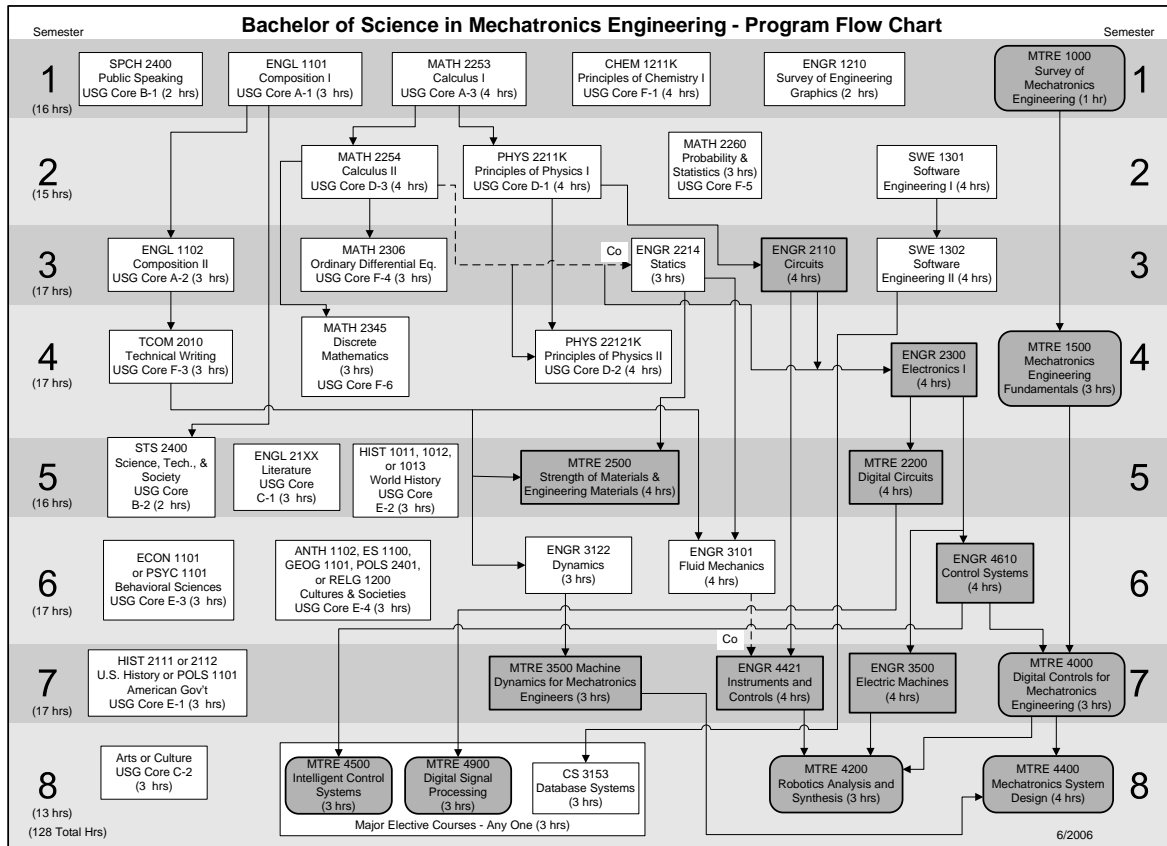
Semester

Bachelor of Science in Mechatronics Engineering - Program Flow Chart

Semester

1
(16 hrs)

SPCH 2400
Public Speaking
USG Core B-1 (2 hrs)

ENGL 1101
Composition I
USG Core A-1 (3 hrs)

MATH 2253
Calculus I
USG Core A-3 (4 hrs)

CHEM 1211K
Principles of Chemistry I
USG Core F-1 (4 hrs)

ENGR 1210
Survey of Engineering Graphics (2 hrs)

MTRE 1000
Survey of Mechatronics Engineering (1 hr)

1

2
(15 hrs)

MATH 2254
Calculus II
USG Core D-3 (4 hrs)

PHYS 2211K
Principles of Physics I
USG Core D-1 (4 hrs)

MATH 2260
Probability & Statistics (3 hrs)
USG Core F-5

SWE 1301
Software Engineering I (4 hrs)

2

3
(17 hrs)

ENGL 1102
Composition II
USG Core A-2 (3 hrs)

MATH 2306
Ordinary Differential Eq.
USG Core F-4 (3 hrs)

Co

ENGR 2214
Statics
(3 hrs)

ENGR 2110
Circuits
(4 hrs)

SWE 1302
Software Engineering II (4 hrs)

3

4
(17 hrs)

TCOM 2010
Technical Writing
USG Core F-3 (3 hrs)

MATH 2345
Discrete Mathematics
(3 hrs)
USG Core F-6

PHYS 22121K
Principles of Physics II
USG Core D-2 (4 hrs)

ENGR 2300
Electronics I
(4 hrs)

MTRE 1500
Mechatronics Engineering Fundamentals (3 hrs)

4

5
(16 hrs)

STS 2400
Science, Tech., & Society
USG Core B-2 (2 hrs)

ENGL 21XX
Literature
USG Core C-1 (3 hrs)

HIST 1011, 1012, or 1013
World History
USG Core E-2 (3 hrs)

MTRE 2500
Strength of Materials & Engineering Materials (4 hrs)

MTRE 2200
Digital Circuits
(4 hrs)

5

6
(17 hrs)

ECON 1101
or PSYC 1101
Behavioral Sciences
USG Core E-3 (3 hrs)

ANTH 1102, ES 1100, GEOG 1101, POLS 2401, or RELG 1200
Cultures & Societies
USG Core E-4 (3 hrs)

ENGR 3122
Dynamics
(3 hrs)

ENGR 3101
Fluid Mechanics
(4 hrs)

ENGR 4610
Control Systems
(4 hrs)

6

7
(17 hrs)

HIST 2111 or 2112
U.S. History or POLS 1101
American Gov't
USG Core E-1 (3 hrs)

MTRE 3500 Machine Dynamics for Mechatronics Engineers (3 hrs)

Co

ENGR 4421
Instruments and Controls (4 hrs)

ENGR 3500
Electric Machines
(4 hrs)

MTRE 4000
Digital Controls for Mechatronics Engineering (3 hrs)

7

8
(13 hrs)

(128 Total Hrs)

Arts or Culture
USG Core C-2
(3 hrs)

MTRE 4500
Intelligent Control Systems
(3 hrs)

MTRE 4900
Digital Signal Processing
(3 hrs)

CS 3153
Database Systems

Major Elective Courses - Any One (3 hrs)

MTRE 4200
Robotics Analysis and Synthesis (3 hrs)

MTRE 4400
Mechatronics System Design (4 hrs)

8

6/2006